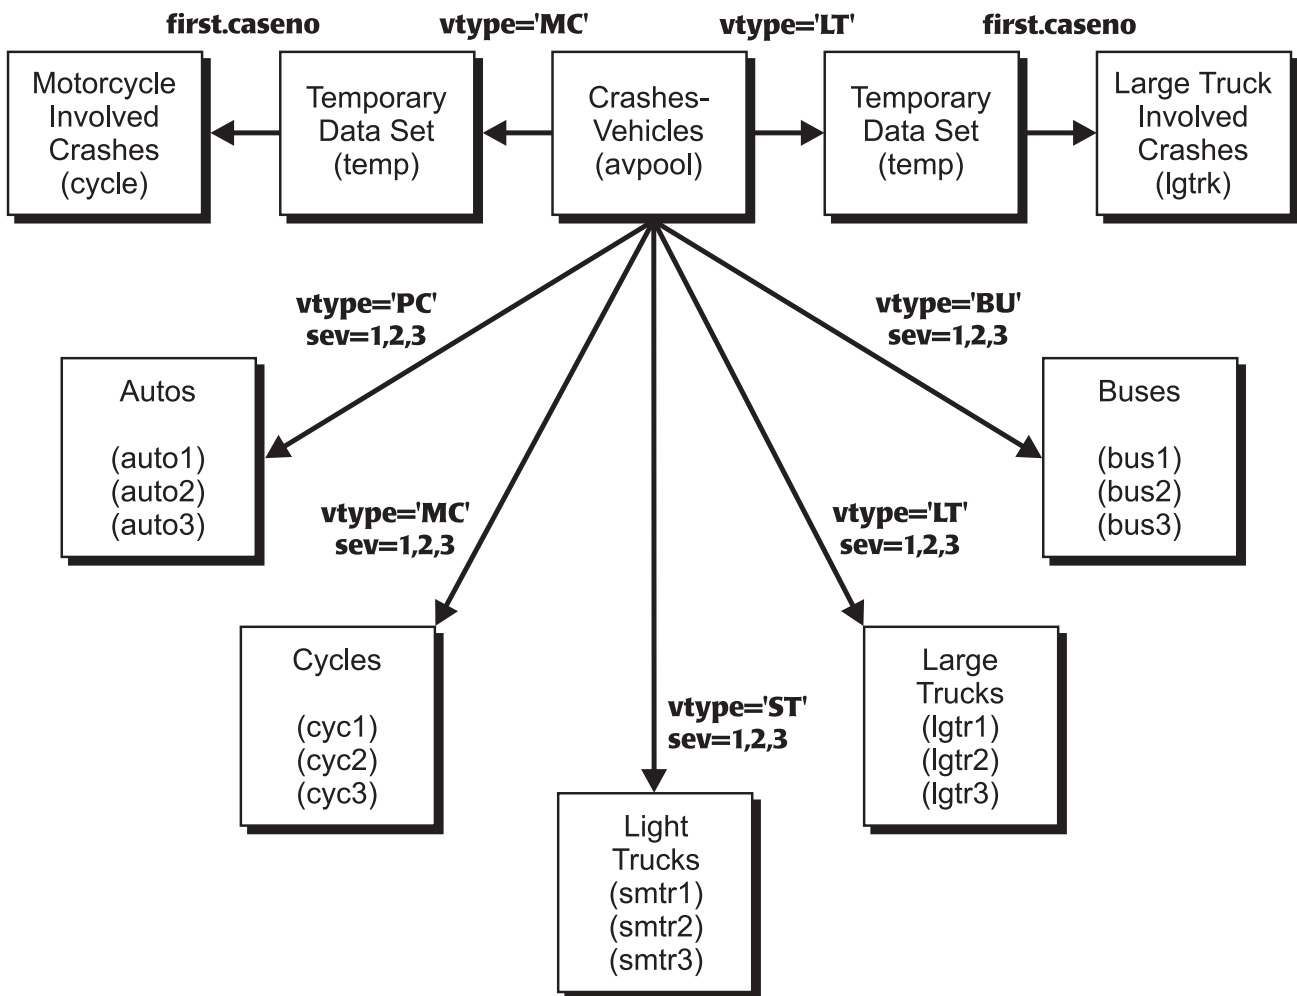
first.caseno

vtype='MC'

vtype='LT'

first.caseno

Motorcycle Involved Crashes (cycle)

Temporary Data Set (temp)

Crashes-Vehicles (avpool)

Temporary Data Set (temp)

Large Truck Involved Crashes (lgtrk)

vtype='PC'
sev=1,2,3

vtype='BU'
sev=1,2,3

Autos

(auto1)
(auto2)
(auto3)

Buses

(bus1)
(bus2)
(bus3)

vtype='MC'
sev=1,2,3

vtype='LT'
sev=1,2,3

Cycles

(cyc1)
(cyc2)
(cyc3)

vtype='ST'
sev=1,2,3

Large Trucks
(lgtr1)
(lgtr2)
(lgtr3)

Light Trucks
(smtr1)
(smtr2)
(smtr3)